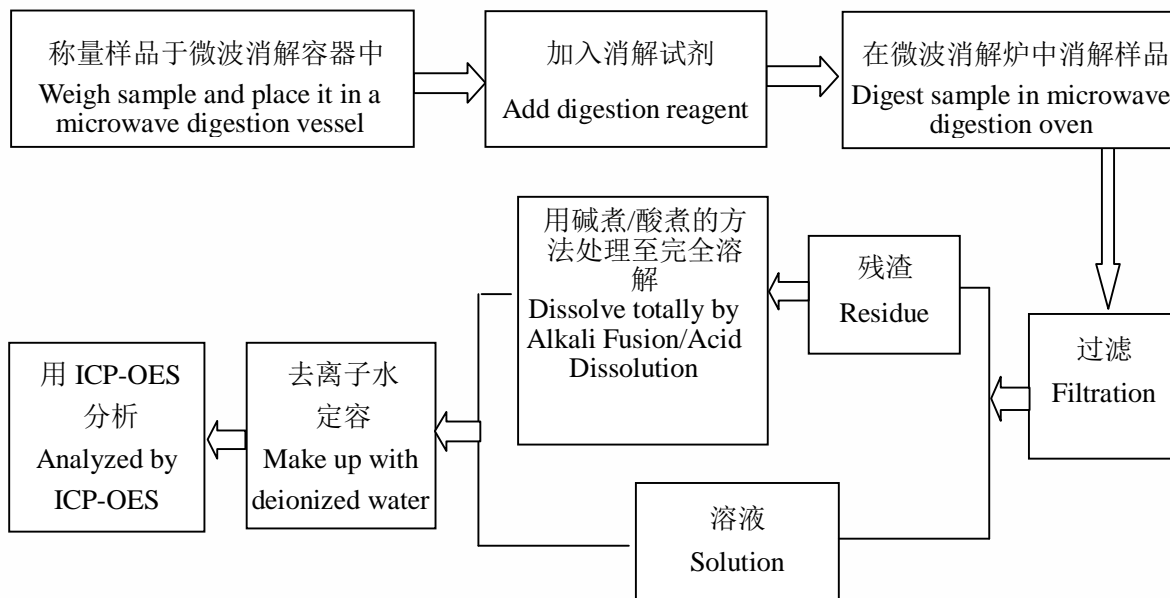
称量样品于微波消解容器中
Weigh sample and place it in a microwave digestion vessel

加入消解试剂
Add digestion reagent

在微波消解炉中消解样品
Digest sample in microwave digestion oven

过滤
Filtration

残渣
Residue

用碱煮/酸煮的方法处理至完全溶解
Dissolve totally by Alkali Fusion/Acid Dissolution

溶液
Solution

去离子水定容
Make up with deionized water

用 ICP-OES 分析
Analyzed by ICP-OES